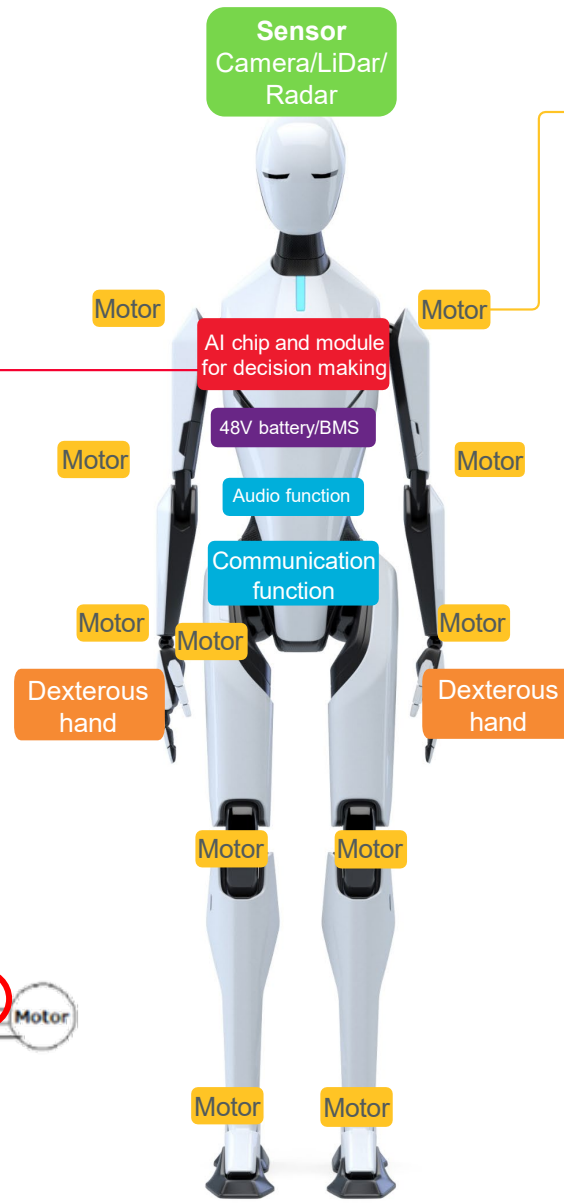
Sensor
Camera/LiDar/Radar

Motor

Motor

AI chip and module for decision making

48V battery/BMS

Motor

Motor

Audio function

Communication function

Motor

Motor

Motor

Dexterous hand

Dexterous hand

Motor

Motor

Motor

Motor

Motor